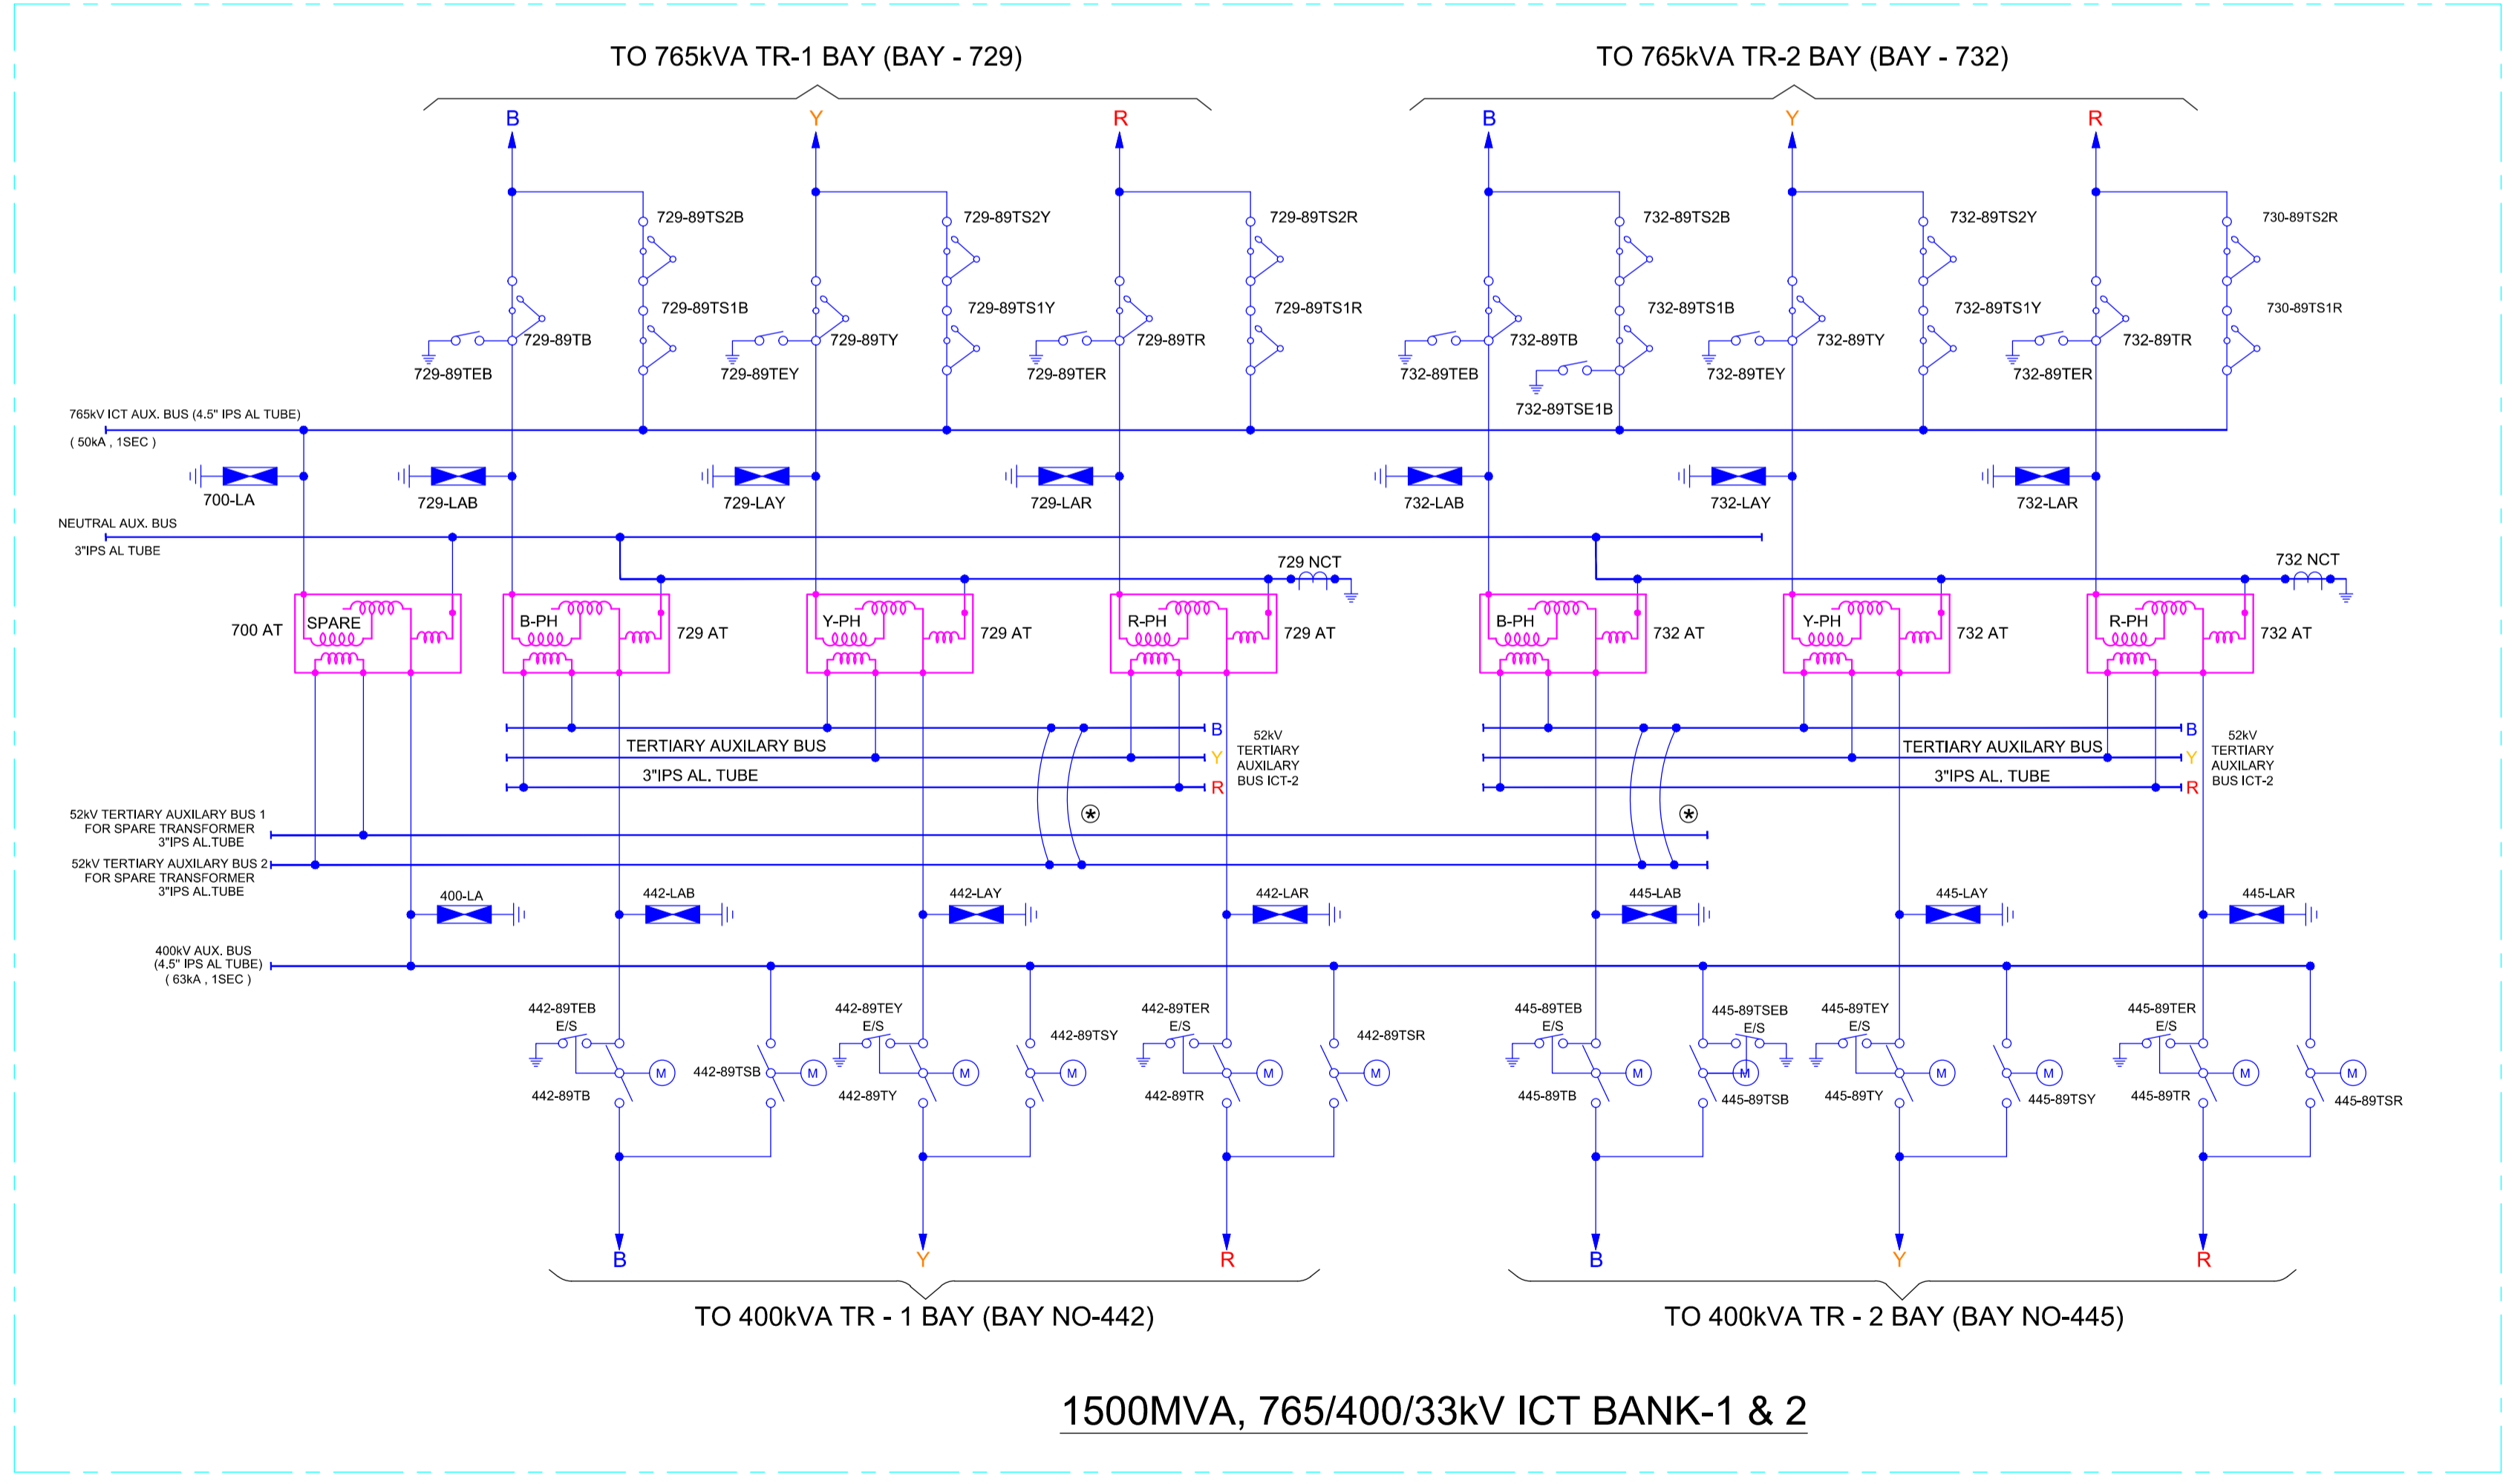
TO 765kVA TR-1 BAY (BAY - 729)

TO 765kVA TR-2 BAY (BAY - 732)

B Y R B Y R

729-89TS2B 729-89TS2Y 729-89TS2R 732-89TS2B 732-89TS2Y 730-89TS2R

729-89TS1B 729-89TS1Y 729-89TS1R 732-89TS1B 732-89TS1Y 730-89TS1R

729-89TB 729-89TY 729-89TR 732-89TB 732-89TY 732-89TR

729-89TEB 729-89TEY 729-89TER 732-89TEB 732-89TEY 732-89TER

732-89TSE1B

765kV ICT AUX. BUS (4.5" IPS AL TUBE)
( 50kA , 1SEC )

700-LA 729-LAB 729-LAY 729-LAR 732-LAB 732-LAY 732-LAR

NEUTRAL AUX. BUS
3"IPS AL TUBE

729 NCT 732 NCT

700 AT SPARE B-PH 729 AT Y-PH 729 AT R-PH 729 AT B-PH 732 AT Y-PH 732 AT R-PH 732 AT

TERTIARY AUXILARY BUS
3"IPS AL. TUBE
B Y R
52kV TERTIARY AUXILARY BUS ICT-2

TERTIARY AUXILARY BUS
3"IPS AL. TUBE
B Y R
52kV TERTIARY AUXILARY BUS ICT-2

52kV TERTIARY AUXILARY BUS 1 FOR SPARE TRANSFORMER 3"IPS AL.TUBE
52kV TERTIARY AUXILARY BUS 2 FOR SPARE TRANSFORMER 3"IPS AL.TUBE

400-LA 442-LAB 442-LAY 442-LAR 445-LAB 445-LAY 445-LAR

400kV AUX. BUS
(4.5" IPS AL TUBE)
( 63kA , 1SEC )

442-89TEB E/S 442-89TEY E/S 442-89TER E/S 445-89TEB E/S 445-89TSEB E/S 445-89TEY E/S 445-89TER E/S

442-89TSY 442-89TSR

M M M M M M M M M M M M

442-89TB 442-89TSB 442-89TY 442-89TR 445-89TB 445-89TSB 445-89TY 445-89TSY 445-89TR 445-89TSR

B Y R B Y R

TO 400kVA TR - 1 BAY (BAY NO-442)

TO 400kVA TR - 2 BAY (BAY NO-445)

1500MVA, 765/400/33kV ICT BANK-1 & 2